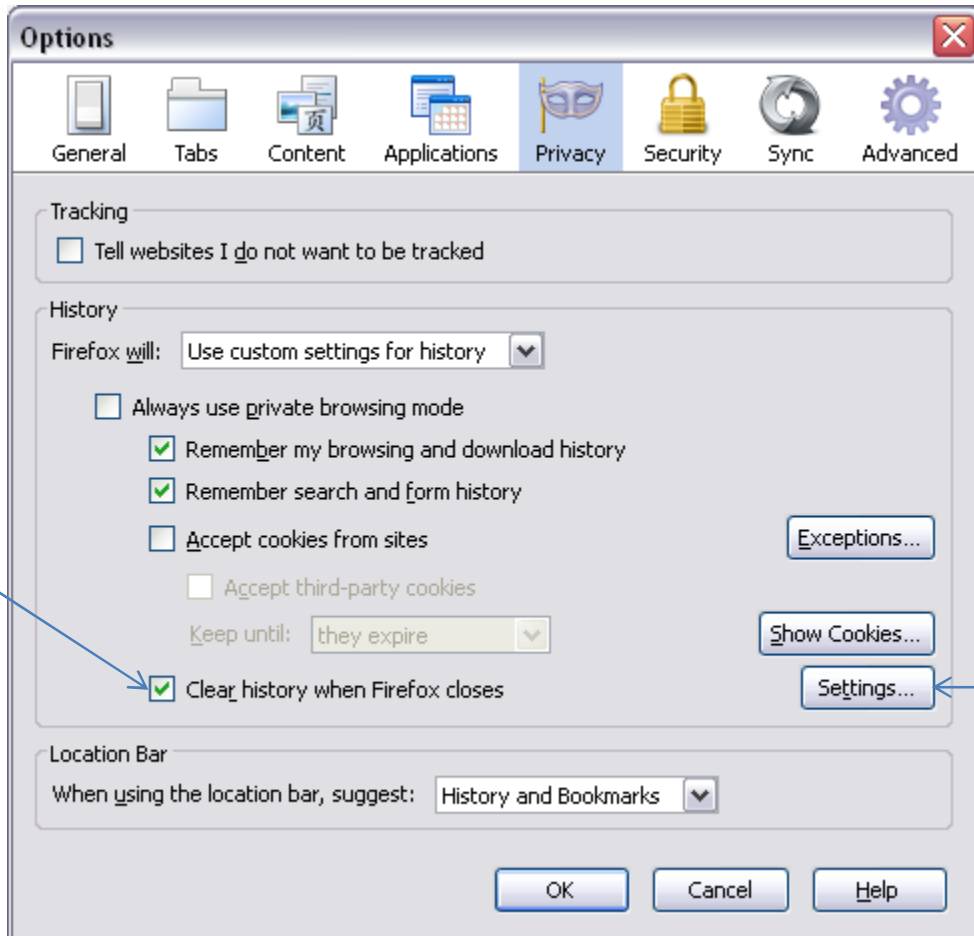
Options

General Tabs Content Applications Privacy Security Sync Advanced

Tracking

Tell websites I do not want to be tracked

History

Firefox will: Use custom settings for history

Always use private browsing mode

Remember my browsing and download history

Remember search and form history

Accept cookies from sites

Exceptions...

Accept third-party cookies

Keep until: they expire

Show Cookies...

Clear history when Firefox closes

Settings...

Location Bar

When using the location bar, suggest: History and Bookmarks

OK Cancel Help